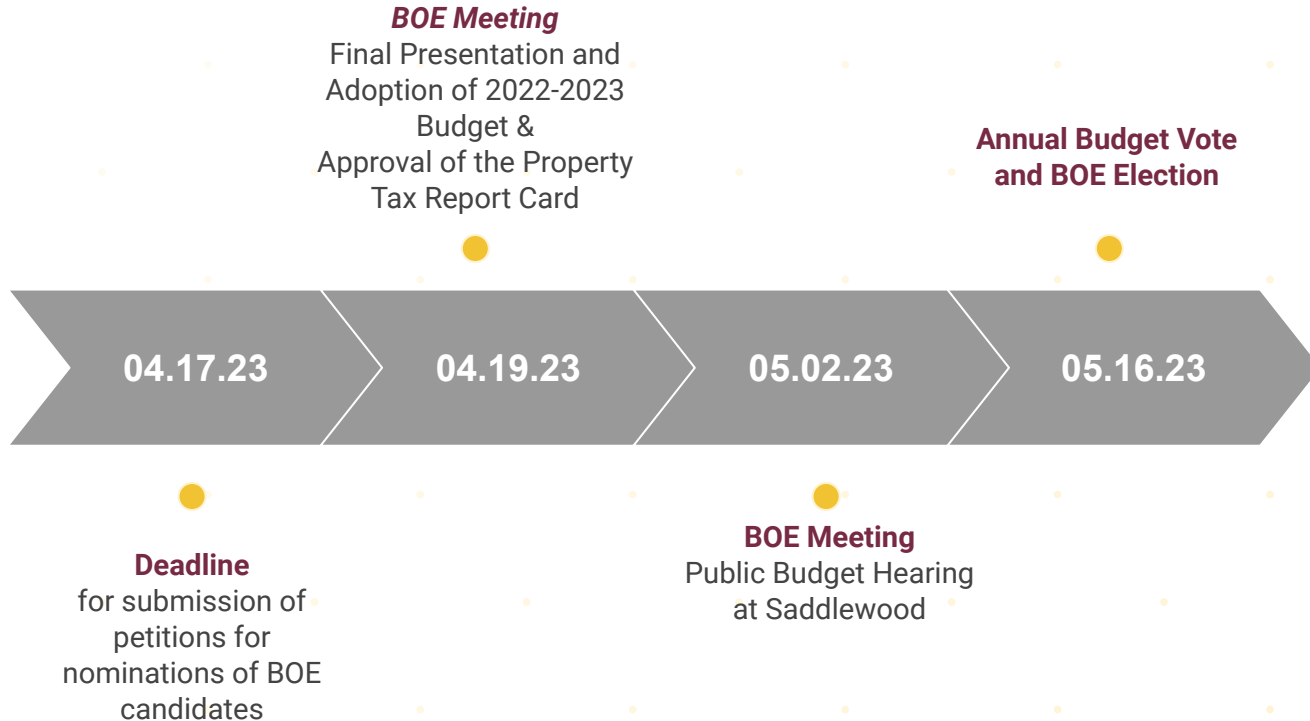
BOE Meeting
Final Presentation and Adoption of 2022-2023 Budget & Approval of the Property Tax Report Card

Annual Budget Vote and BOE Election

04.17.23

04.19.23

05.02.23

05.16.23

Deadline
for submission of petitions for nominations of BOE candidates

BOE Meeting
Public Budget Hearing at Saddlewood